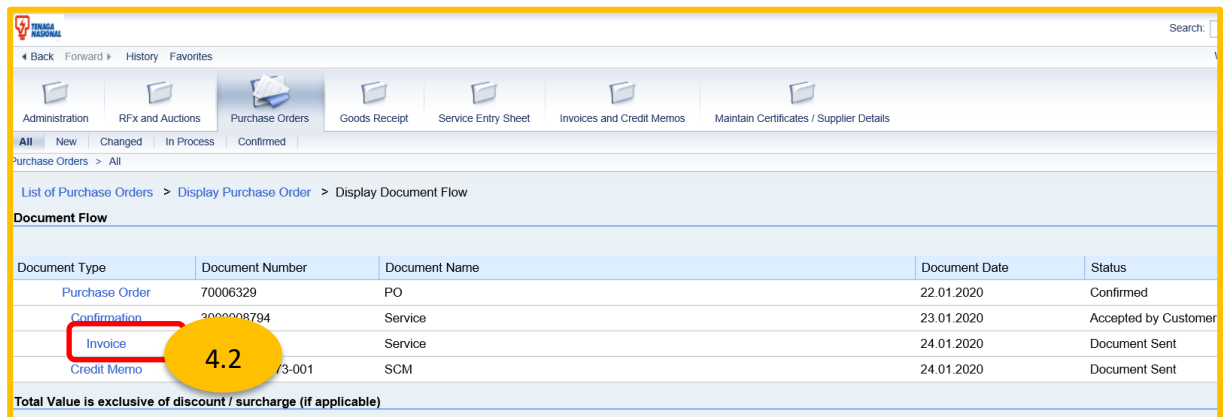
TENAGA NASIONAL

Search:

◂ Back Forward ▸ History Favorites

Administration RFx and Auctions Purchase Orders Goods Receipt Service Entry Sheet Invoices and Credit Memos Maintain Certificates / Supplier Details

All New Changed In Process Confirmed

urchase Orders > All

List of Purchase Orders > Display Purchase Order > Display Document Flow

Document Flow

| Document Type | Document Number | Document Name | Document Date | Status |
|---|---|---|---|---|
| Purchase Order | 70006329 | PO | 22.01.2020 | Confirmed |
| Confirmation | 3000008794 | Service | 23.01.2020 | Accepted by Customer |
| Invoice | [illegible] | Service | 24.01.2020 | Document Sent |
| Credit Memo | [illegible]73-001 | SCM | 24.01.2020 | Document Sent |

4.2

Total Value is exclusive of discount / surcharge (if applicable)